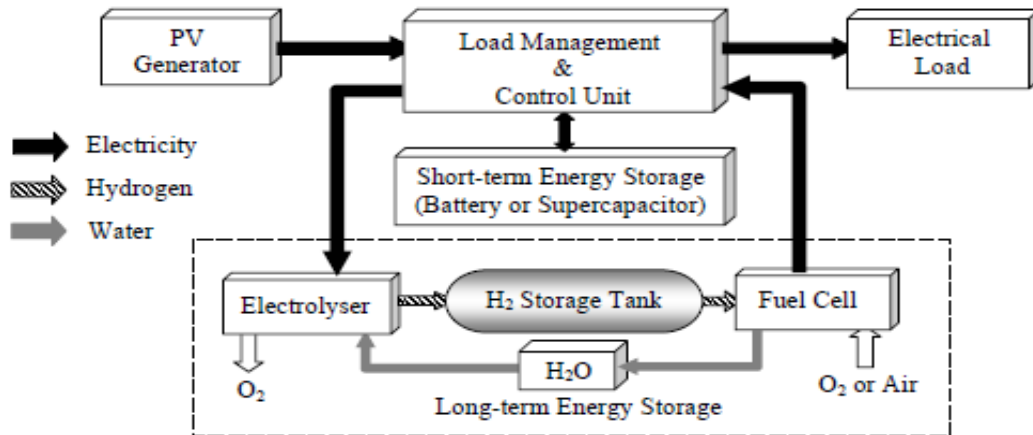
PV Generator

Load Management & Control Unit

Electrical Load

Electricity

Hydrogen

Water

Short-term Energy Storage (Battery or Supercapacitor)

Electrolyser

$H_2$ Storage Tank

Fuel Cell

$O_2$

$H_2O$

$O_2$ or Air

Long-term Energy Storage